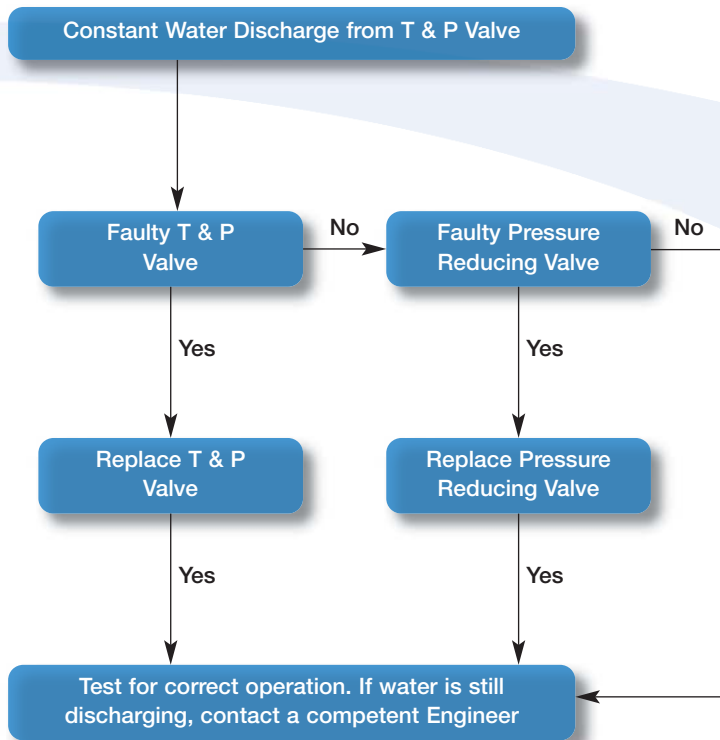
Constant Water Discharge from T & P Valve

Faulty T & P Valve

No

Faulty Pressure Reducing Valve

No

Yes

Yes

Replace T & P Valve

Replace Pressure Reducing Valve

Yes

Yes

Test for correct operation. If water is still discharging, contact a competent Engineer